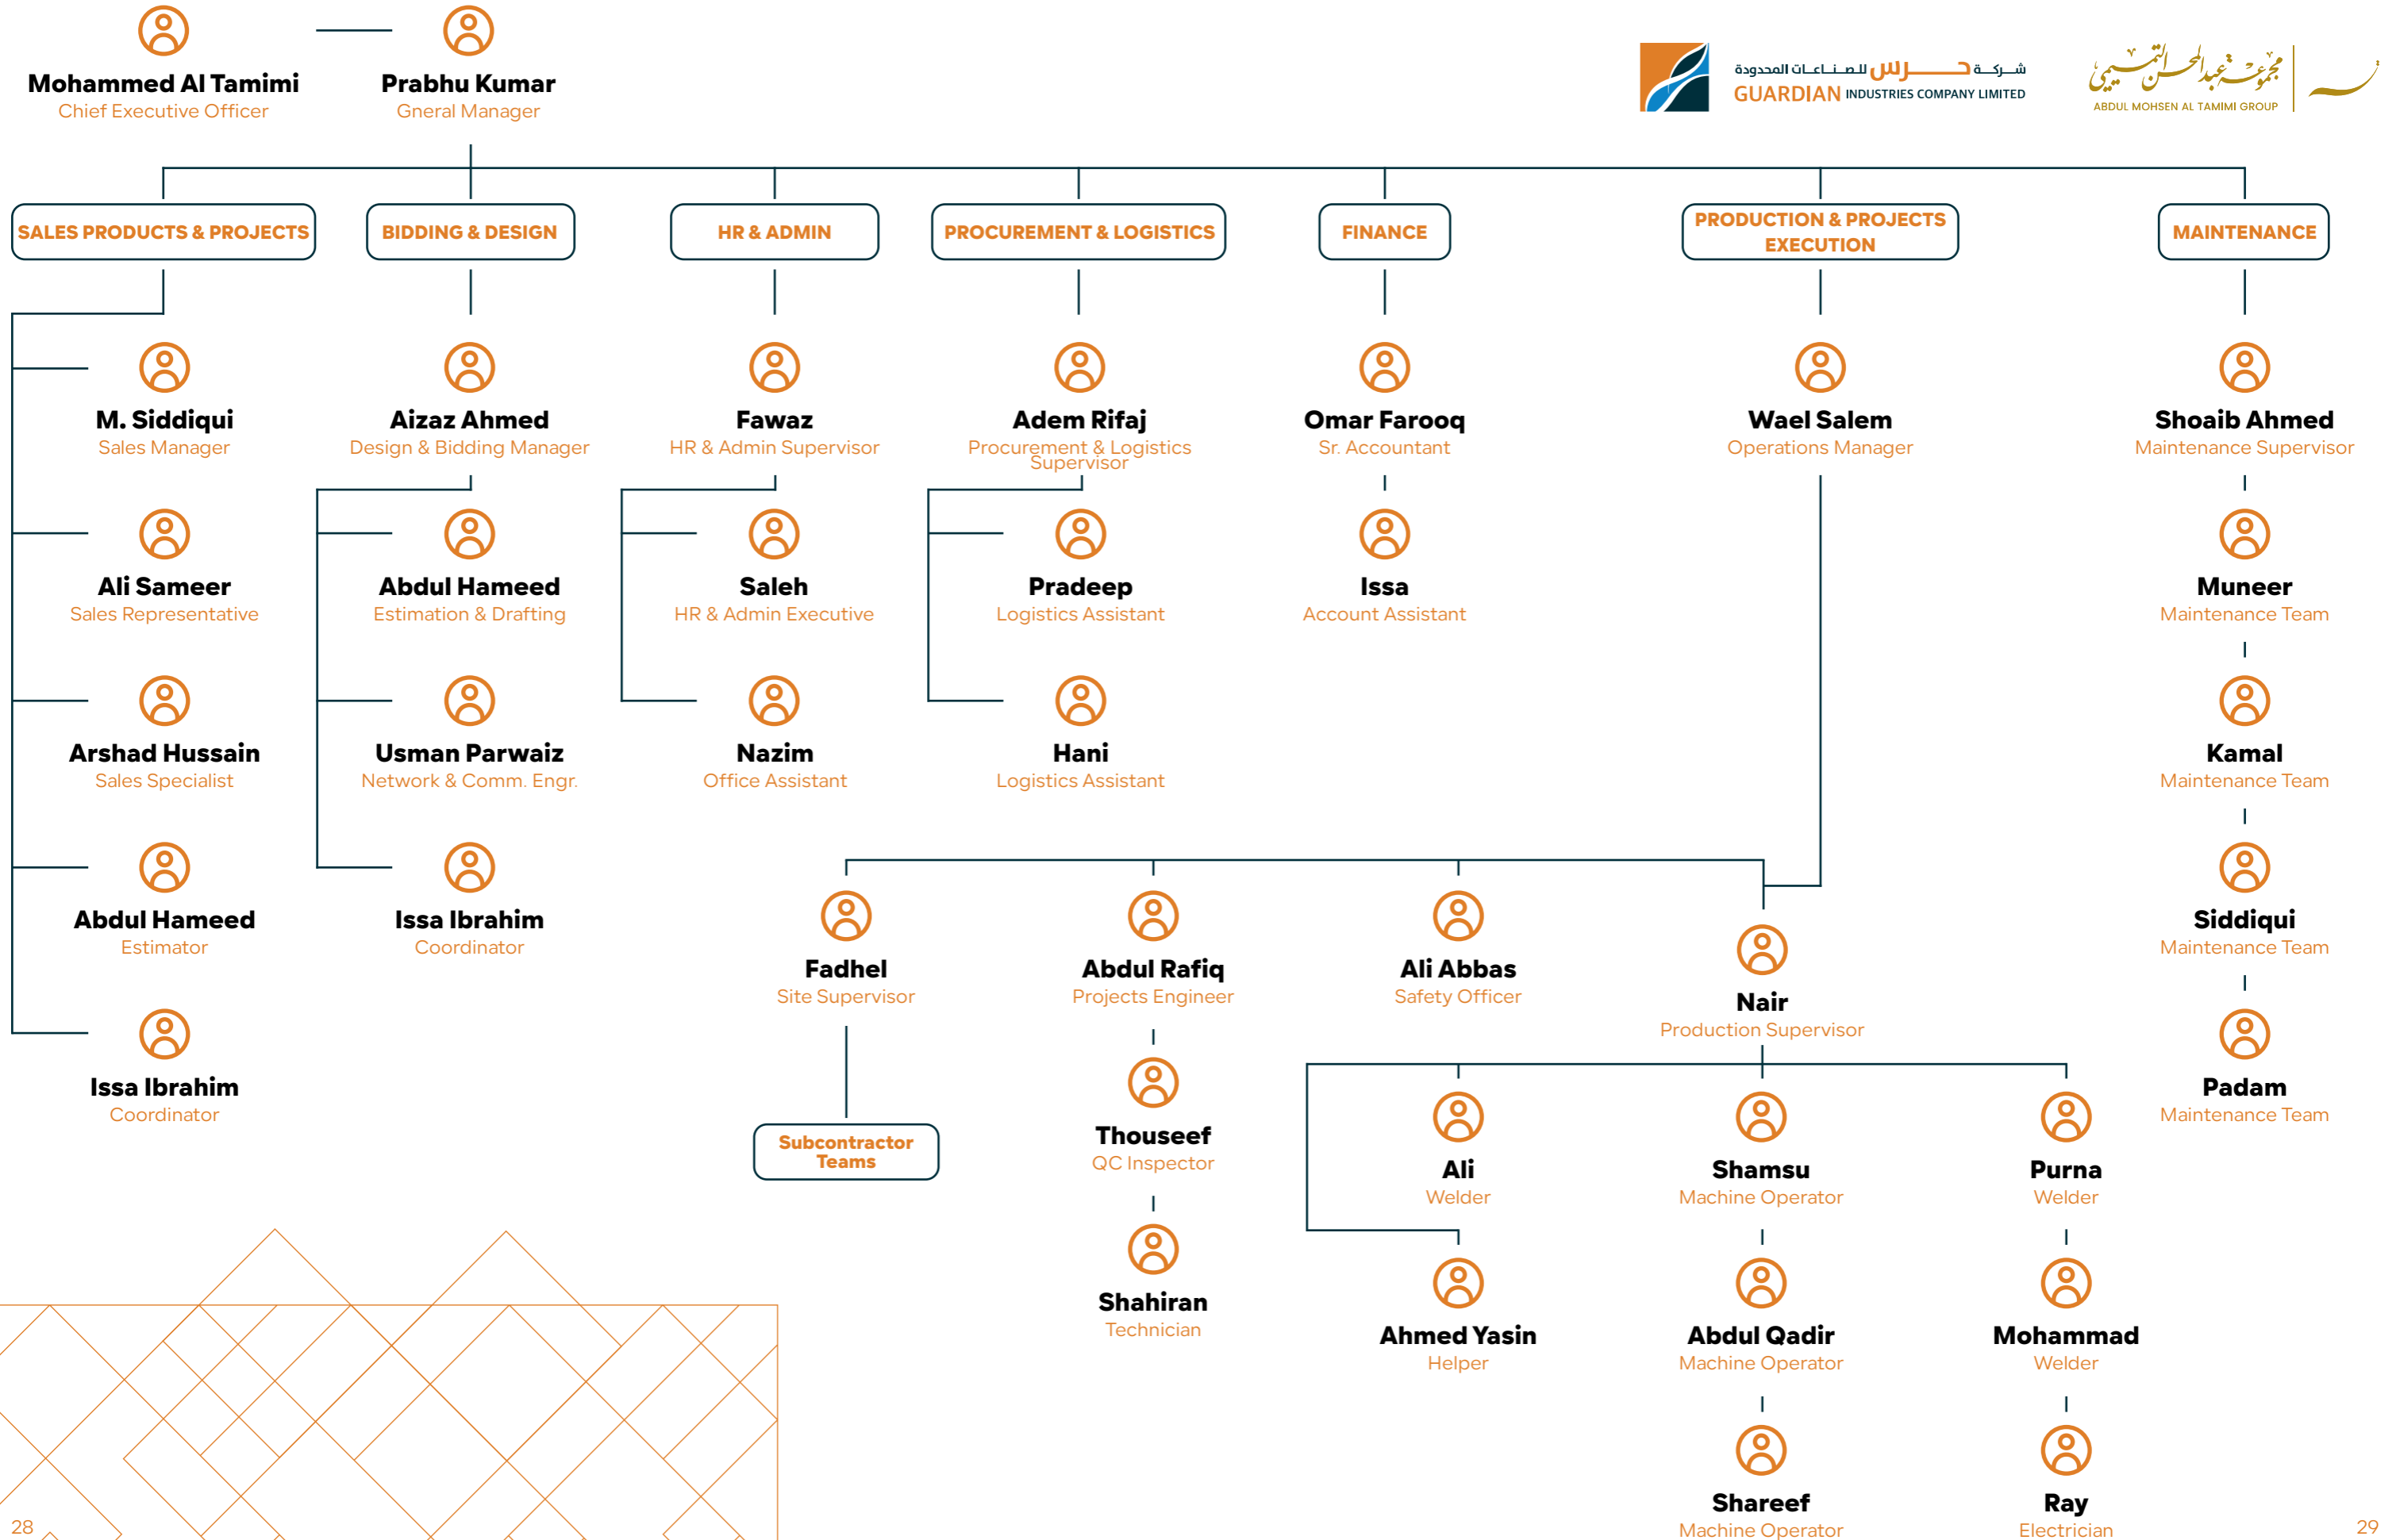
Mohammed Al Tamimi
Chief Executive Officer

Prabhu Kumar
Gneral Manager

شركة حارس للصناعات المحدودة
GUARDIAN INDUSTRIES COMPANY LIMITED

مجموعة عبدالمحسن التميمي
ABDUL MOHSEN AL TAMIMI GROUP

SALES PRODUCTS & PROJECTS

M. Siddiqui
Sales Manager

Ali Sameer
Sales Representative

Arshad Hussain
Sales Specialist

Abdul Hameed
Estimator

Issa Ibrahim
Coordinator

BIDDING & DESIGN

Aizaz Ahmed
Design & Bidding Manager

Abdul Hameed
Estimation & Drafting

Usman Parwaiz
Network & Comm. Engr.

Issa Ibrahim
Coordinator

HR & ADMIN

Fawaz
HR & Admin Supervisor

Saleh
HR & Admin Executive

Nazim
Office Assistant

PROCUREMENT & LOGISTICS

Adem Rifaj
Procurement & Logistics Supervisor

Pradeep
Logistics Assistant

Hani
Logistics Assistant

FINANCE

Omar Farooq
Sr. Accountant

Issa
Account Assistant

PRODUCTION & PROJECTS EXECUTION

Wael Salem
Operations Manager

Fadhel
Site Supervisor

Subcontractor Teams

Abdul Rafiq
Projects Engineer

Thouseef
QC Inspector

Shahiran
Technician

Ali Abbas
Safety Officer

Nair
Production Supervisor

Ali
Welder

Ahmed Yasin
Helper

Shamsu
Machine Operator

Abdul Qadir
Machine Operator

Shareef
Machine Operator

Purna
Welder

Mohammad
Welder

Ray
Electrician

MAINTENANCE

Shoaib Ahmed
Maintenance Supervisor

Muneer
Maintenance Team

Kamal
Maintenance Team

Siddiqui
Maintenance Team

Padam
Maintenance Team

28

29